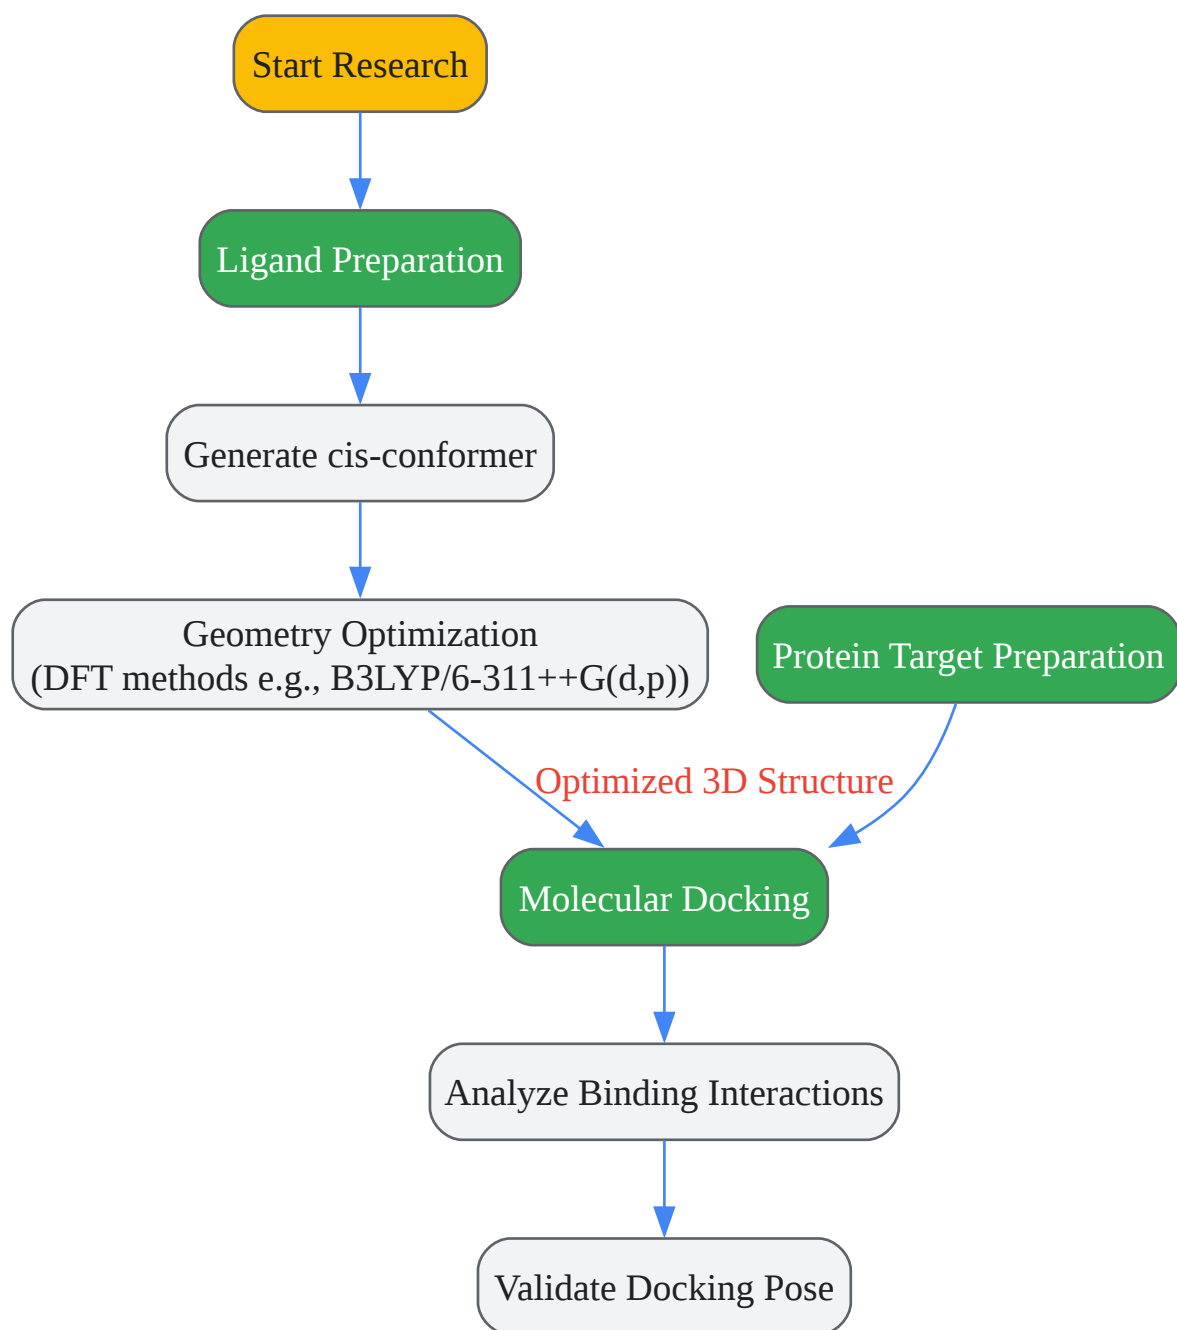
Start Research

Ligand Preparation

Generate cis-conformer

Geometry Optimization
(DFT methods e.g., B3LYP/6-311++G(d,p))

Protein Target Preparation

Optimized 3D Structure

Molecular Docking

Analyze Binding Interactions

Validate Docking Pose